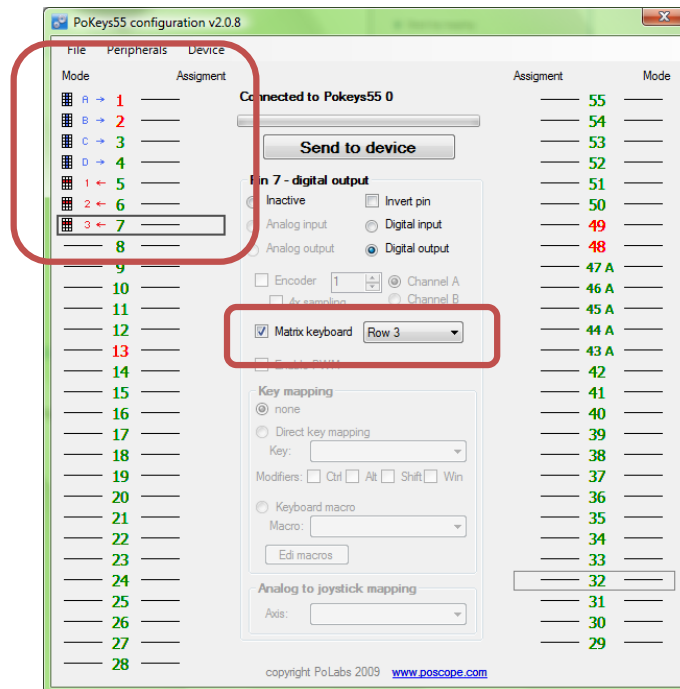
PoKeys55 configuration v2.0.8

File Peripherals Device

Mode Assigment

A → 1
B → 2
C → 3
D → 4
1 ← 5
2 ← 6
3 ← 7
8
9
10
11
12
13
14
15
16
17
18
19
20
21
22
23
24
25
26
27
28

Connected to Pokeys55 0

Send to device

Pin 7 - digital output

Inactive
Invert pin
Analog input
Digital input
Analog output
Digital output

Encoder 1
Channel A
4x sampling
Channel B

Matrix keyboard Row 3

Enable PWM

Key mapping

none

Direct key mapping

Key:

Modifiers: Ctrl Alt Shift Win

Keyboard macro

Macro:

Edi macros

Analog to joystick mapping

Axis:

copyright PoLabs 2009 www.poscope.com

Assigment Mode

55
54
53
52
51
50
49
48
47 A
46 A
45 A
44 A
43 A
42
41
40
39
38
37
36
35
34
33
32
31
30
29